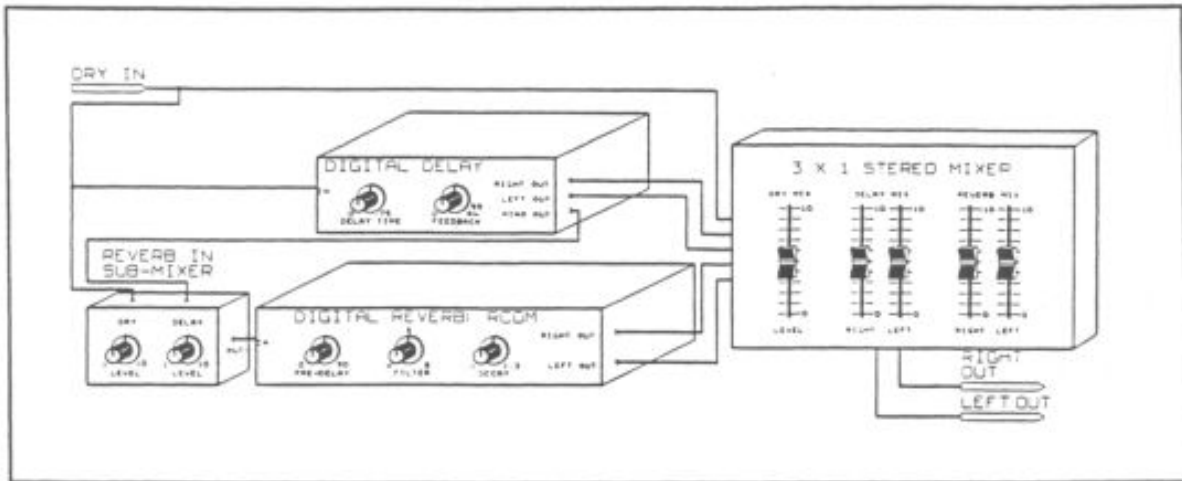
DRY IN

DIGITAL DELAY
IN
DELAY TIME
FEEDBACK
RIGHT OUT
LEFT OUT
MIX OUT

3 X 1 STEREO MIXER
DRY MIX
DELAY MIX
REVERB MIX
10
10
10
10
10
0
0
0
0
0
LEVEL
RIGHT
LEFT
RIGHT
LEFT

REVERB IN
SUB-MIXER
DRY
DELAY
LEVEL
LEVEL
OUT

DIGITAL REVERB/ ROOM
PRE-DELAY
FILTER
DECAY
RIGHT OUT
LEFT OUT

RIGHT OUT
LEFT OUT